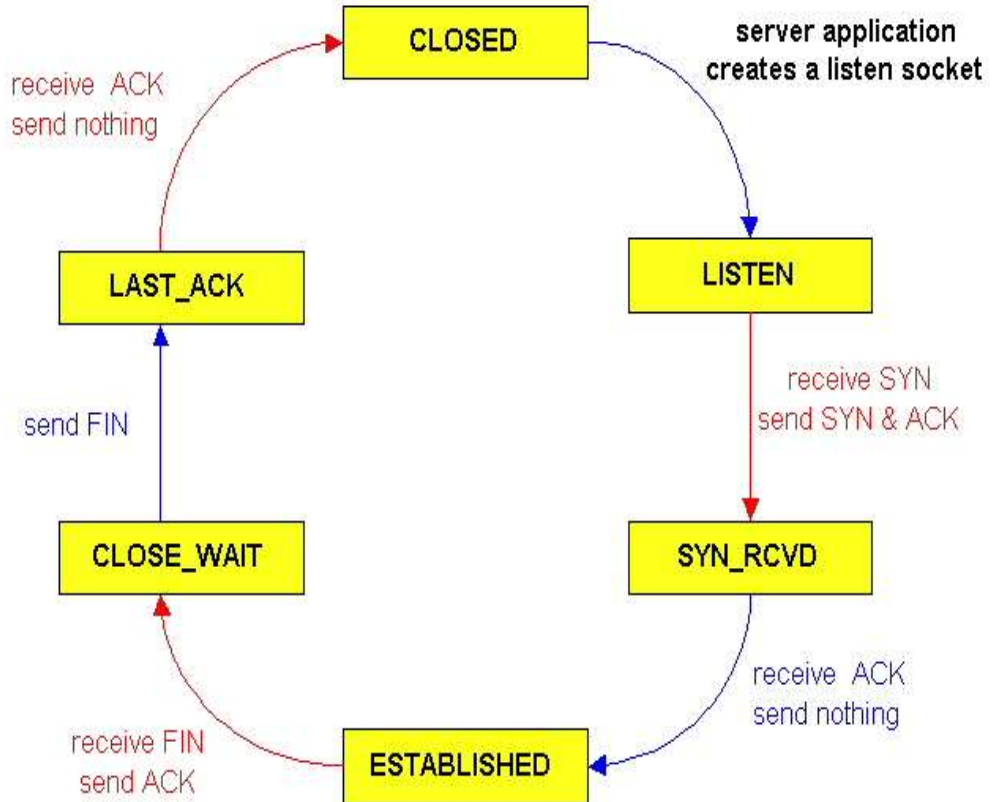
CLOSED

server application creates a listen socket

receive ACK
send nothing

LISTEN

LAST_ACK

receive SYN
send SYN & ACK

send FIN

CLOSE_WAIT

SYN_RCVD

receive ACK
send nothing

receive FIN
send ACK

ESTABLISHED